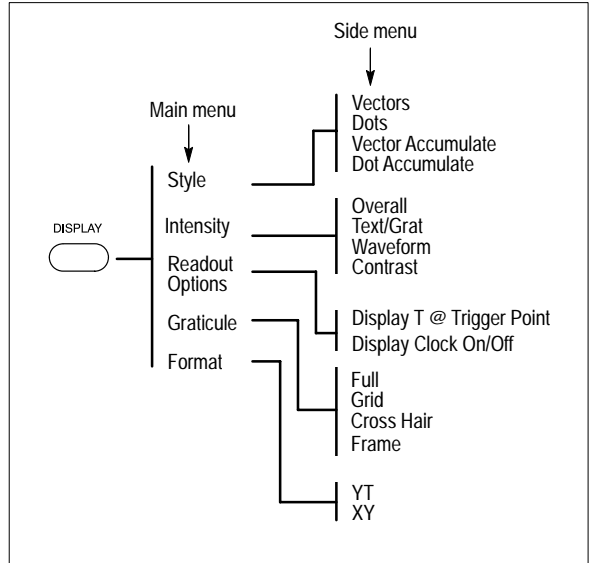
Side menu

Main menu

DISPLAY

Style

Intensity

Readout Options

Graticule

Format

Vectors
Dots
Vector Accumulate
Dot Accumulate

Overall
Text/Grat
Waveform
Contrast

Display T @ Trigger Point
Display Clock On/Off

Full
Grid
Cross Hair
Frame

YT
XY